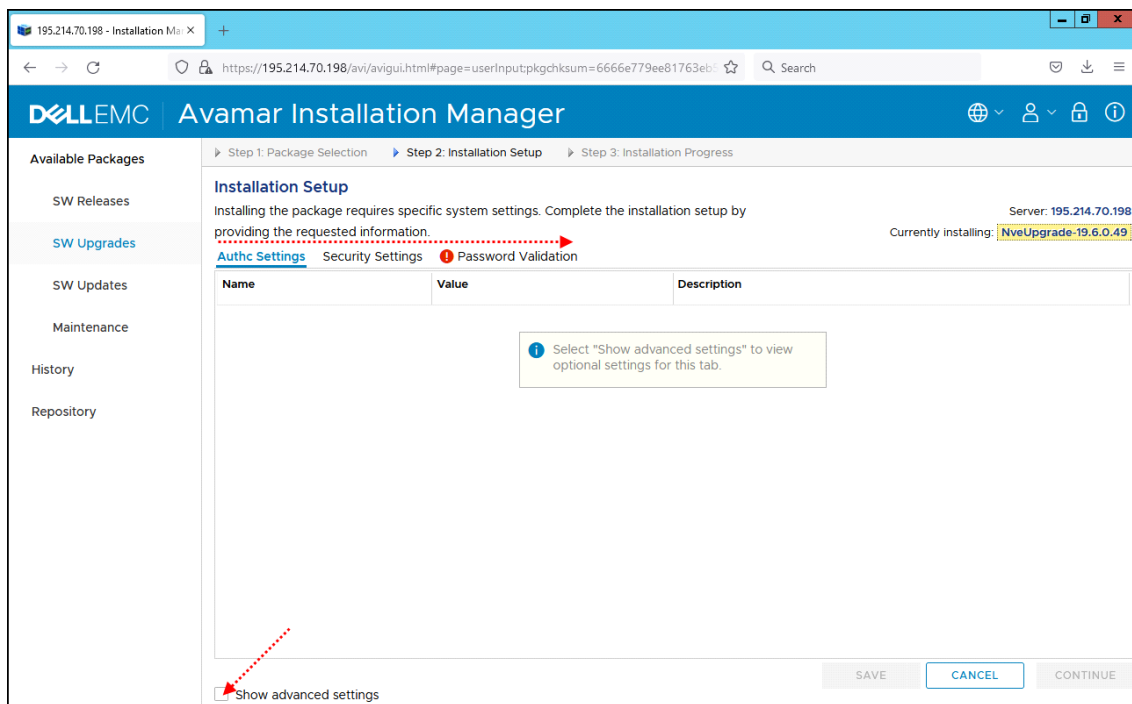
195.214.70.198 - Installation Ma ×
+

https://195.214.70.198/avi/avigui.html#page=userInput;pkgchksum=6666e779ee81763eb
Search

DELLEMC | Avamar Installation Manager

Available Packages
SW Releases
SW Upgrades
SW Updates
Maintenance
History
Repository

Step 1: Package Selection
Step 2: Installation Setup
Step 3: Installation Progress

Installation Setup

Installing the package requires specific system settings. Complete the installation setup by providing the requested information.

Server: 195.214.70.198
Currently installing: NveUpgrade-19.6.0.49

Authc Settings Security Settings Password Validation

| Name | Value | Description |
|---|---|---|

Select "Show advanced settings" to view optional settings for this tab.

SAVE CANCEL CONTINUE

Show advanced settings